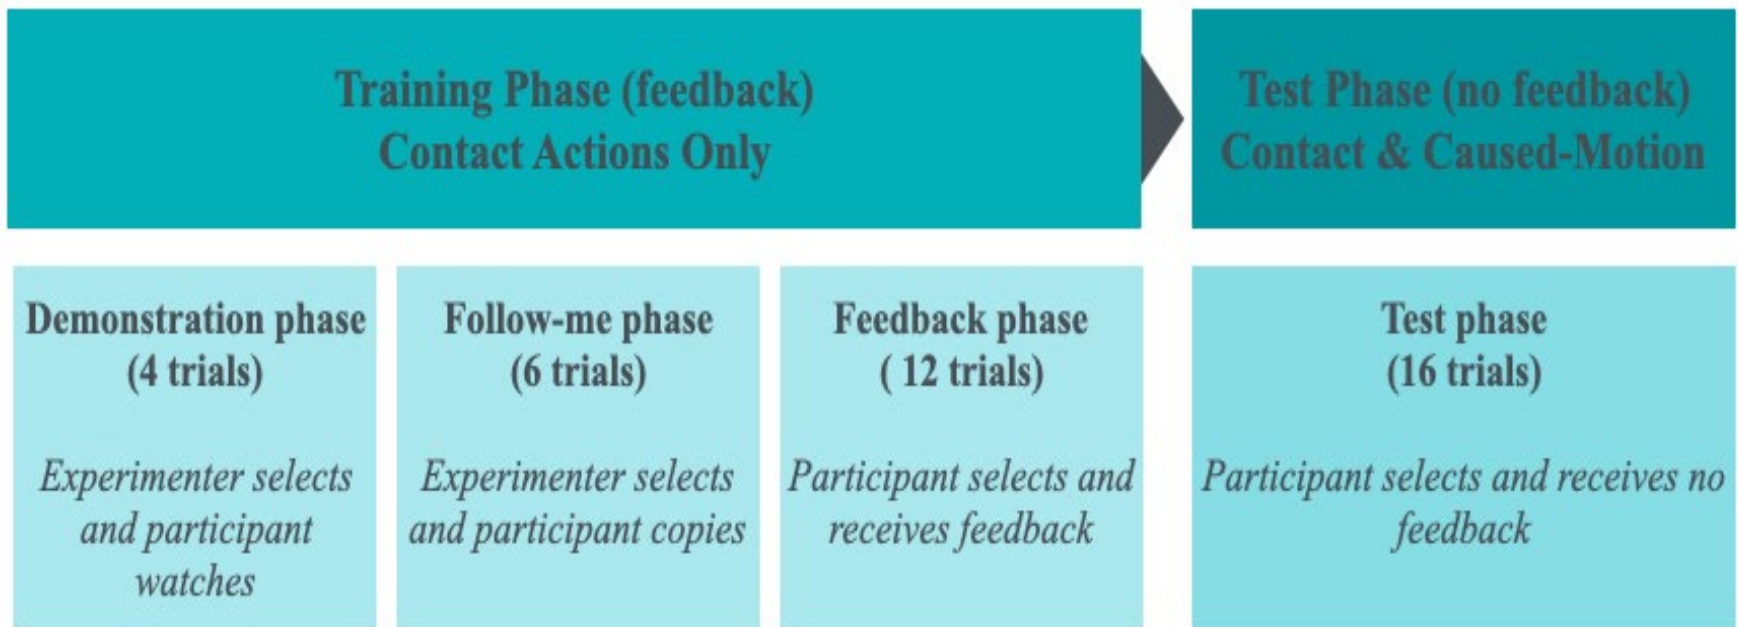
Training Phase (feedback)
Contact Actions Only

Test Phase (no feedback)
Contact & Caused-Motion

Demonstration phase
(4 trials)

Experimenter selects and participant watches

Follow-me phase
(6 trials)

Experimenter selects and participant copies

Feedback phase
( 12 trials)

Participant selects and receives feedback

Test phase
(16 trials)

Participant selects and receives no feedback